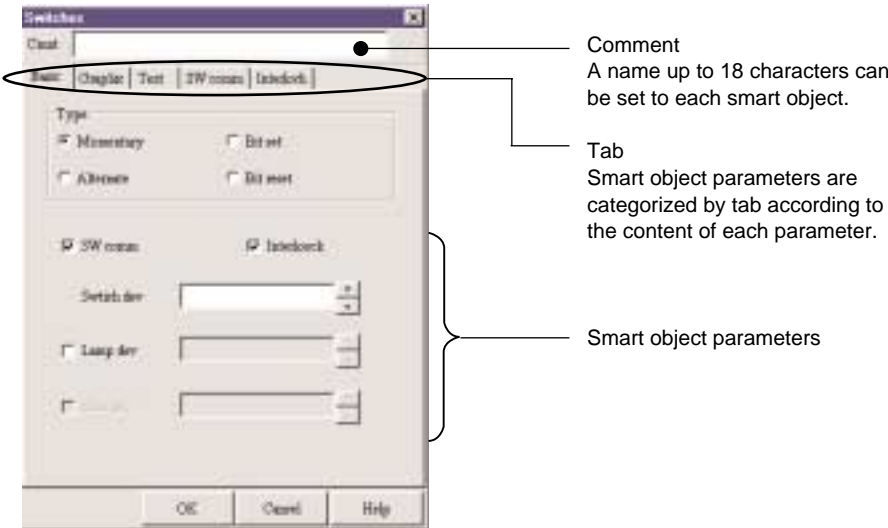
Switches

Cmnt

Basic | Graphic | Text | SW comm | Interlock

Type

Momentary

Bit set

Alternate

Bit reset

SW comm

Interlock

Switch dev

Lamp dev

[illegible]

OK

Cancel

Help

Comment
A name up to 18 characters can be set to each smart object.

Tab
Smart object parameters are categorized by tab according to the content of each parameter.

Smart object parameters